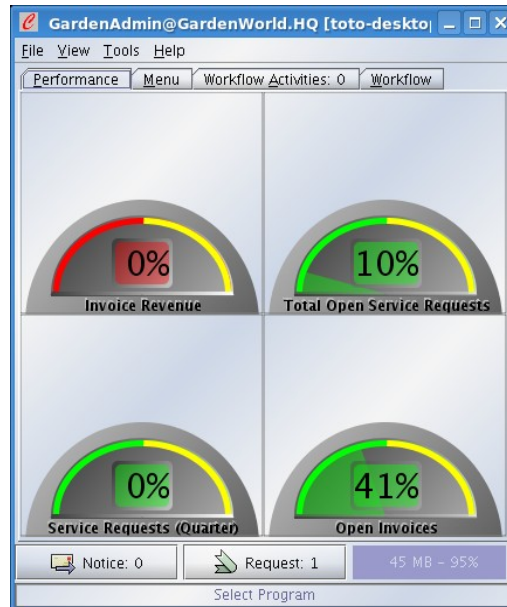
GardenAdmin@GardenWorld.HQ [toto-deskto|

File View Tools Help

Performance | Menu | Workflow Activities: 0 | Workflow

0%
Invoice Revenue

10%
Total Open Service Requests

0%
Service Requests (Quarter)

41%
Open Invoices

Notice: 0 | Request: 1 | 45 MB - 95%

Select Program